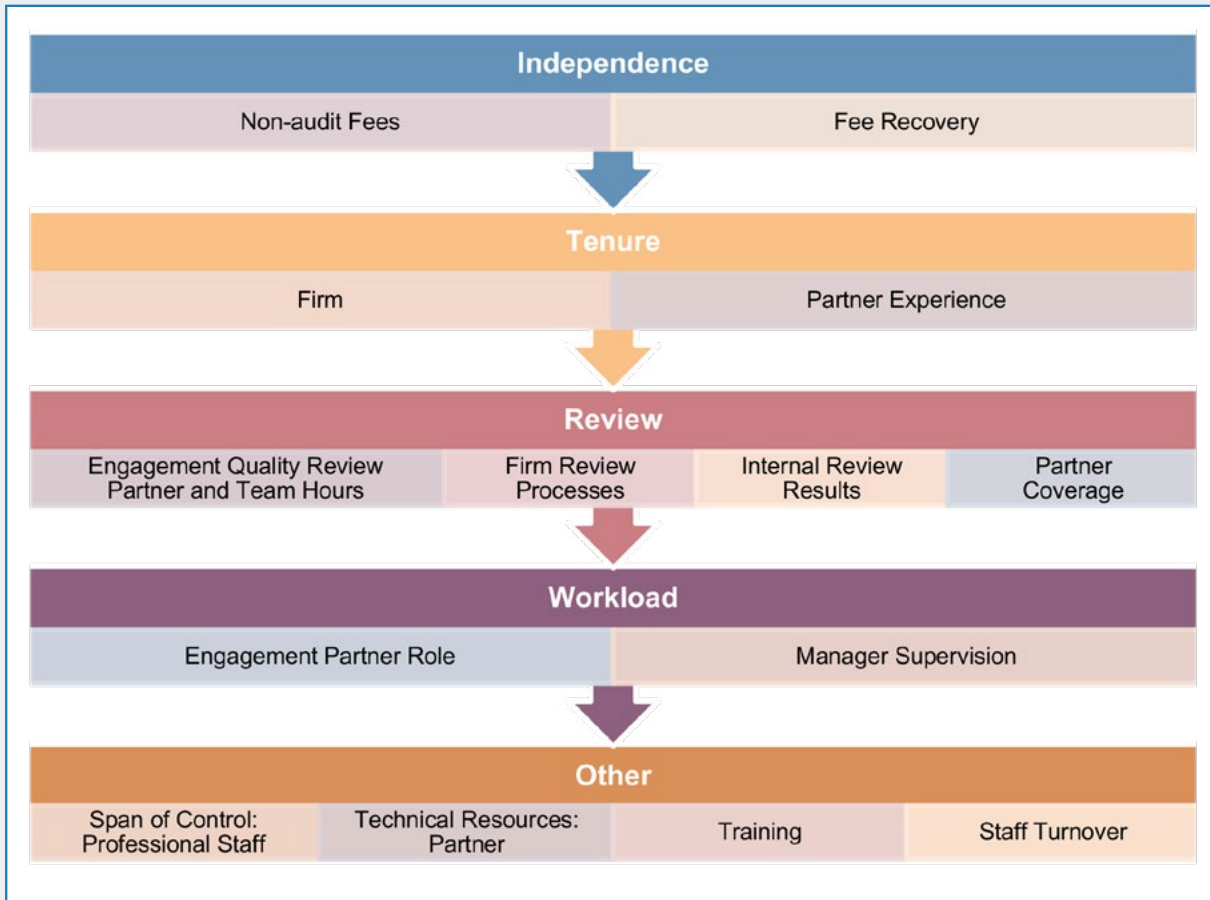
Independence

Non-audit Fees

Fee Recovery

Tenure

Firm

Partner Experience

Review

Engagement Quality Review Partner and Team Hours

Firm Review Processes

Internal Review Results

Partner Coverage

Workload

Engagement Partner Role

Manager Supervision

Other

Span of Control: Professional Staff

Technical Resources: Partner

Training

Staff Turnover